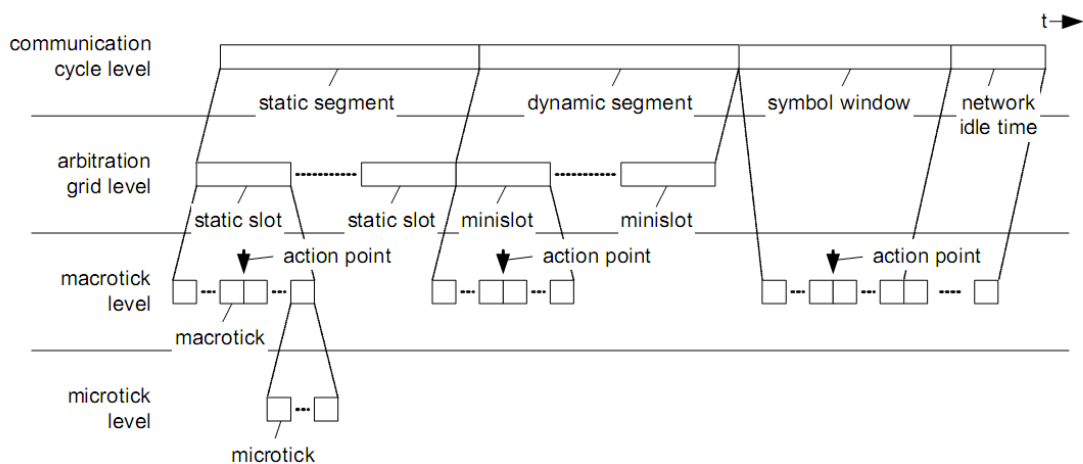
t

communication cycle level

static segment

dynamic segment

symbol window

network idle time

arbitration grid level

static slot

static slot

minislot

minislot

macrotick level

action point

action point

action point

macrotick

microtick level

microtick